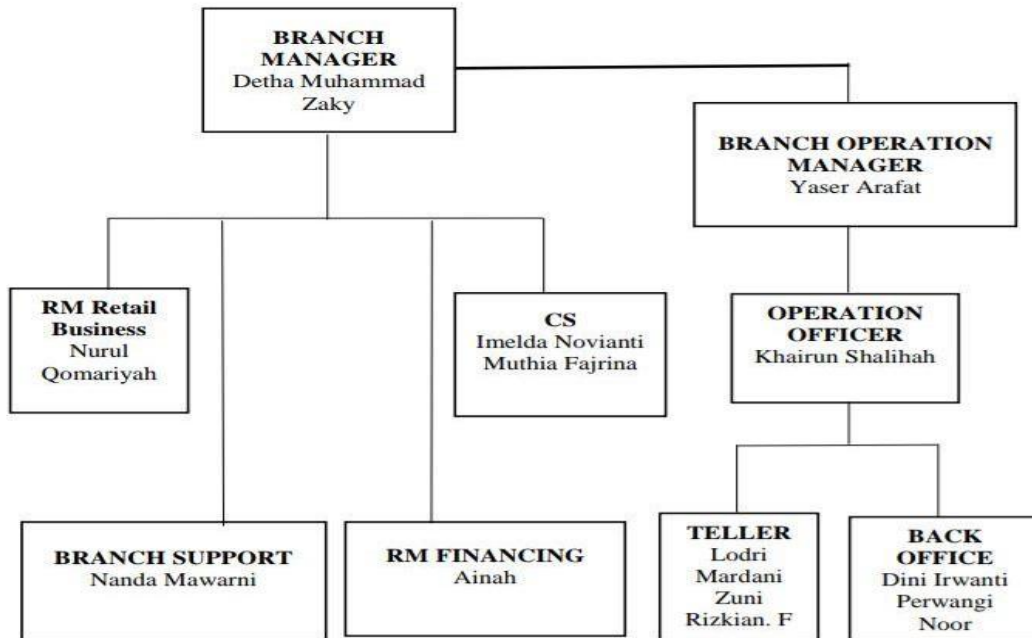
BRANCH MANAGER
Detha Muhammad Zaky

BRANCH OPERATION MANAGER
Yaser Arafat

RM Retail Business
Nurul Qomariyah

CS
Imelda Novianti
Muthia Fajrina

OPERATION OFFICER
Khairun Shalihah

BRANCH SUPPORT
Nanda Mawarni

RM FINANCING
Ainah

TELLER
Lodri Mardani
Zuni Rizkian. F

BACK OFFICE
Dini Irwanti
Perwangi Noor